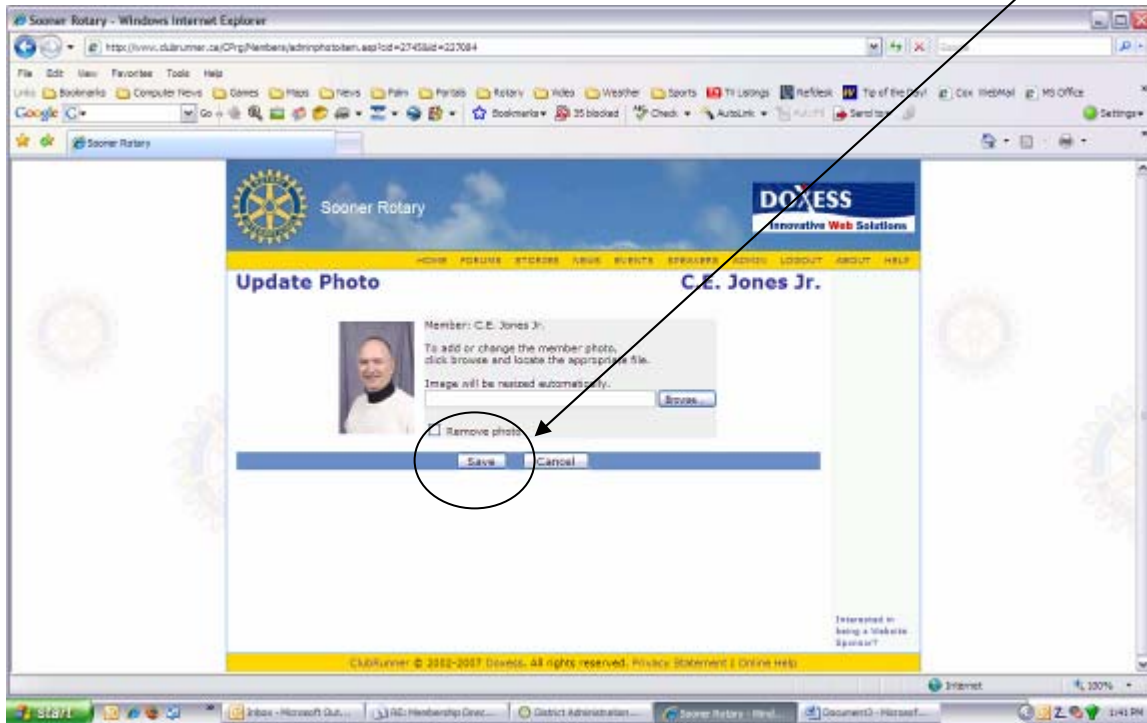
Sooner Rotary - Windows Internet Explorer

http://www.clubrunner.ca/CPrg/Members/adminphotoitem.asp?cid=2745&id=227084

File Edit View Favorites Tools Help

Links Bookmarks Computer News Games Maps News Palm Portals Rotary Video Weather Sports TV Listings Refdesk Tip of the Day! Cox WebMail MS Office

Google Go Bookmarks 35 blocked Check AutoLink AutoFill Send to Settings

Sooner Rotary

Sooner Rotary

DOXESS Innovative Web Solutions

HOME FORUMS STORIES NEWS EVENTS SPEAKERS ADMIN LOGOUT ABOUT HELP

Update Photo

C.E. Jones Jr.

Member: C.E. Jones Jr.

To add or change the member photo, click browse and locate the appropriate file.

Image will be resized automatically.

Browse...

Remove photo

Save Cancel

Interested in being a Website Sponsor?

ClubRunner © 2002-2007 Doxess. All rights reserved. Privacy Statement | Online Help

Internet 100%

start Inbox - Microsoft Out... RE: Membership Direc... District Administration... Sooner Rotary - Wind... Document3 - Microsof... 1:41 PM